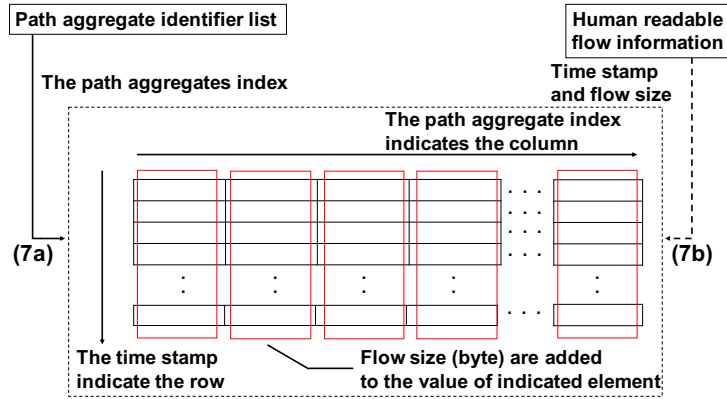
Path aggregate identifier list

Human readable flow information

The path aggregates index

Time stamp and flow size

The path aggregate index indicates the column

(7a)

(7b)

The time stamp indicate the row

Flow size (byte) are added to the value of indicated element